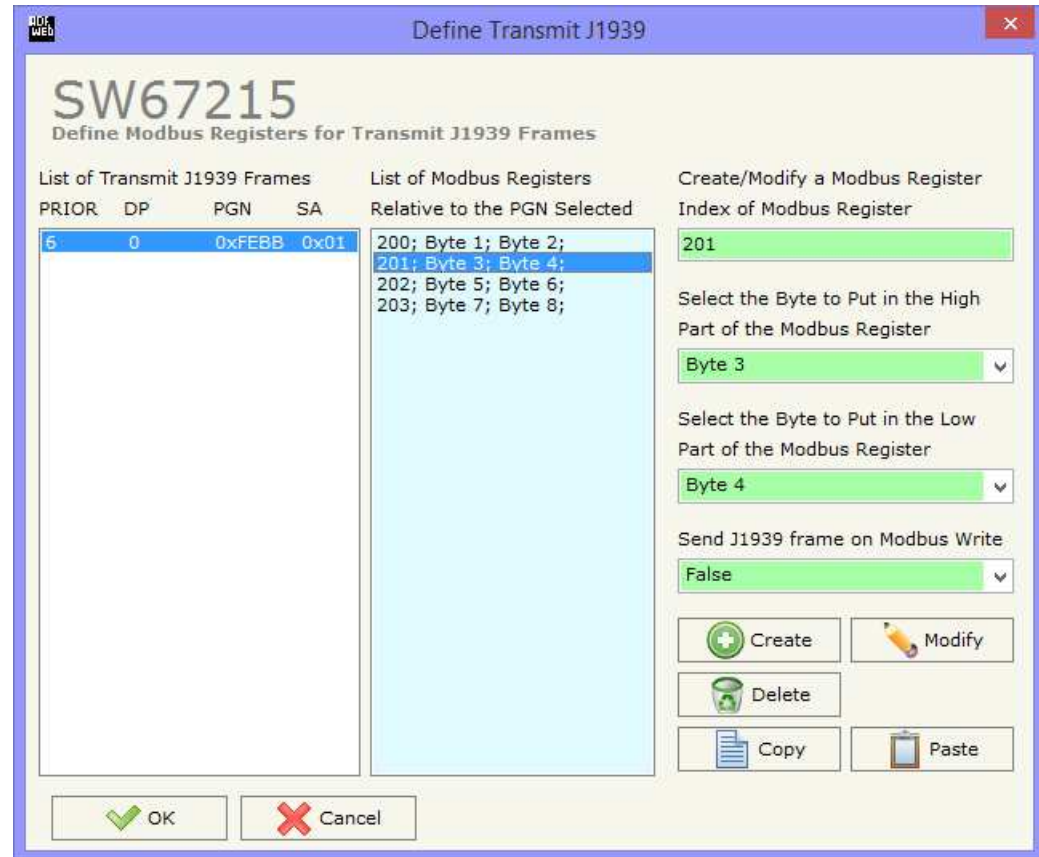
ADF WEB

Define Transmit J1939

SW67215
Define Modbus Registers for Transmit J1939 Frames

List of Transmit J1939 Frames
PRIOR DP PGN SA

| PRIOR | DP | PGN | SA |
|---|---|---|---|
| 6 | 0 | 0xFEBB | 0x01 |

List of Modbus Registers
Relative to the PGN Selected

200; Byte 1; Byte 2;
201; Byte 3; Byte 4;
202; Byte 5; Byte 6;
203; Byte 7; Byte 8;

Create/Modify a Modbus Register
Index of Modbus Register

201

Select the Byte to Put in the High Part of the Modbus Register

Byte 3

Select the Byte to Put in the Low Part of the Modbus Register

Byte 4

Send J1939 frame on Modbus Write

False

Create
Modify
Delete
Copy
Paste

OK
Cancel